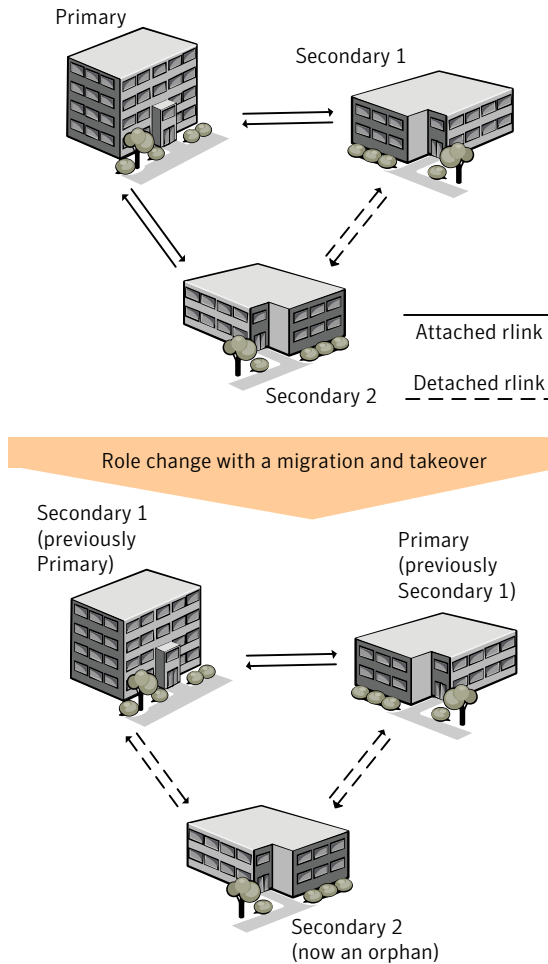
Primary

Secondary 1

Attached rlink

Detached rlink

Secondary 2

Role change with a migration and takeover

Secondary 1 (previously Primary)

Primary (previously Secondary 1)

Secondary 2 (now an orphan)